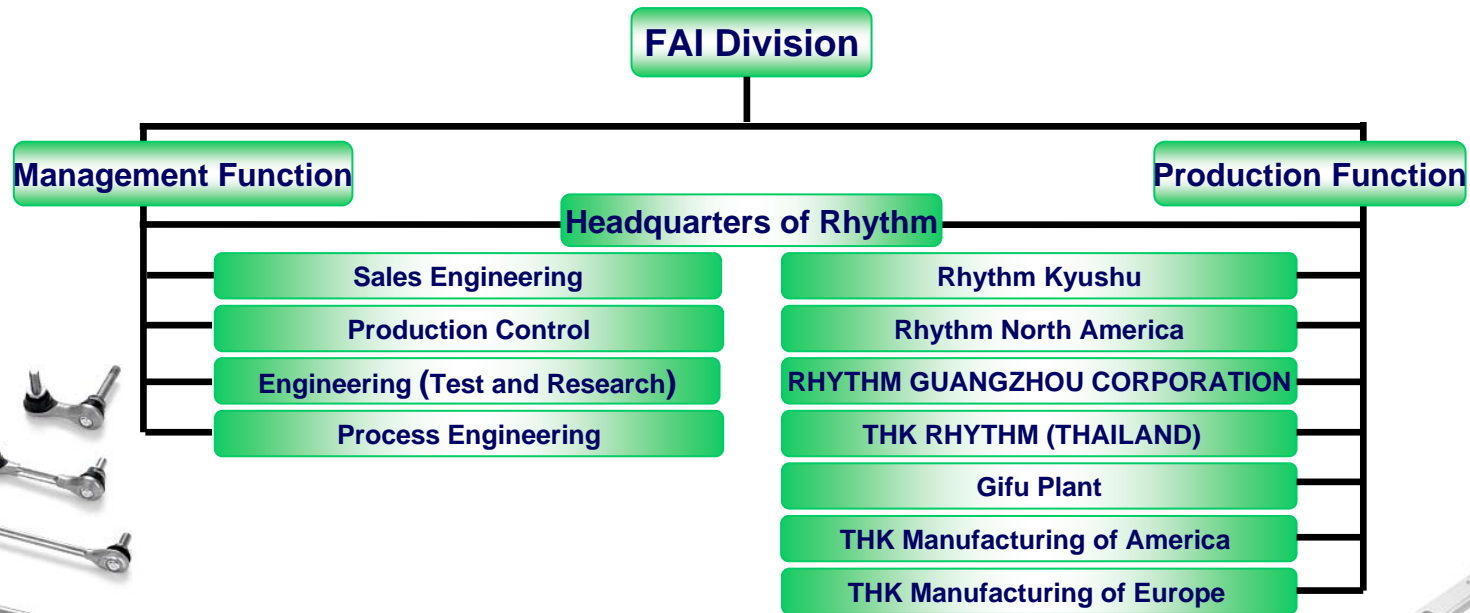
FAI Division

Management Function

Production Function

Headquarters of Rhythm

Sales Engineering

Production Control

Engineering (Test and Research)

Process Engineering

Rhythm Kyushu

Rhythm North America

RHYTHM GUANGZHOU CORPORATION

THK RHYTHM (THAILAND)

Gifu Plant

THK Manufacturing of America

THK Manufacturing of Europe